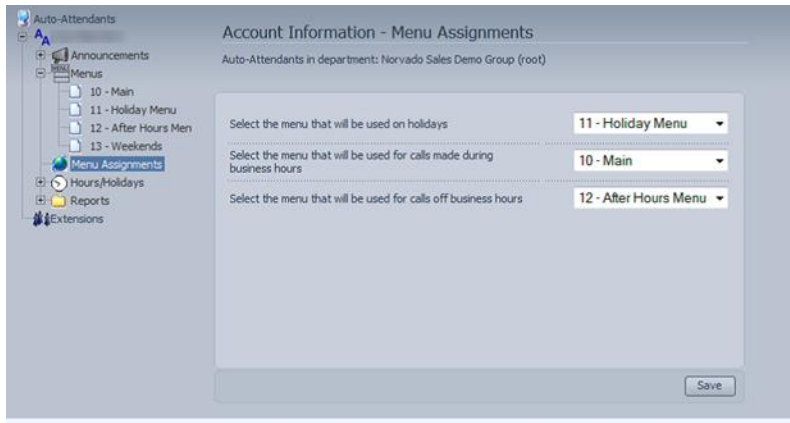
Auto-Attendants
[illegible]
Announcements
Menus
10 - Main
11 - Holiday Menu
12 - After Hours Men
13 - Weekends
Menu Assignments
Hours/Holidays
Reports
Extensions

Account Information - Menu Assignments

Auto-Attendants in department: Norvado Sales Demo Group (root)

| | |
|---|---|
| Select the menu that will be used on holidays | 11 - Holiday Menu |
| Select the menu that will be used for calls made during business hours | 10 - Main |
| Select the menu that will be used for calls off business hours | 12 - After Hours Menu |

Save